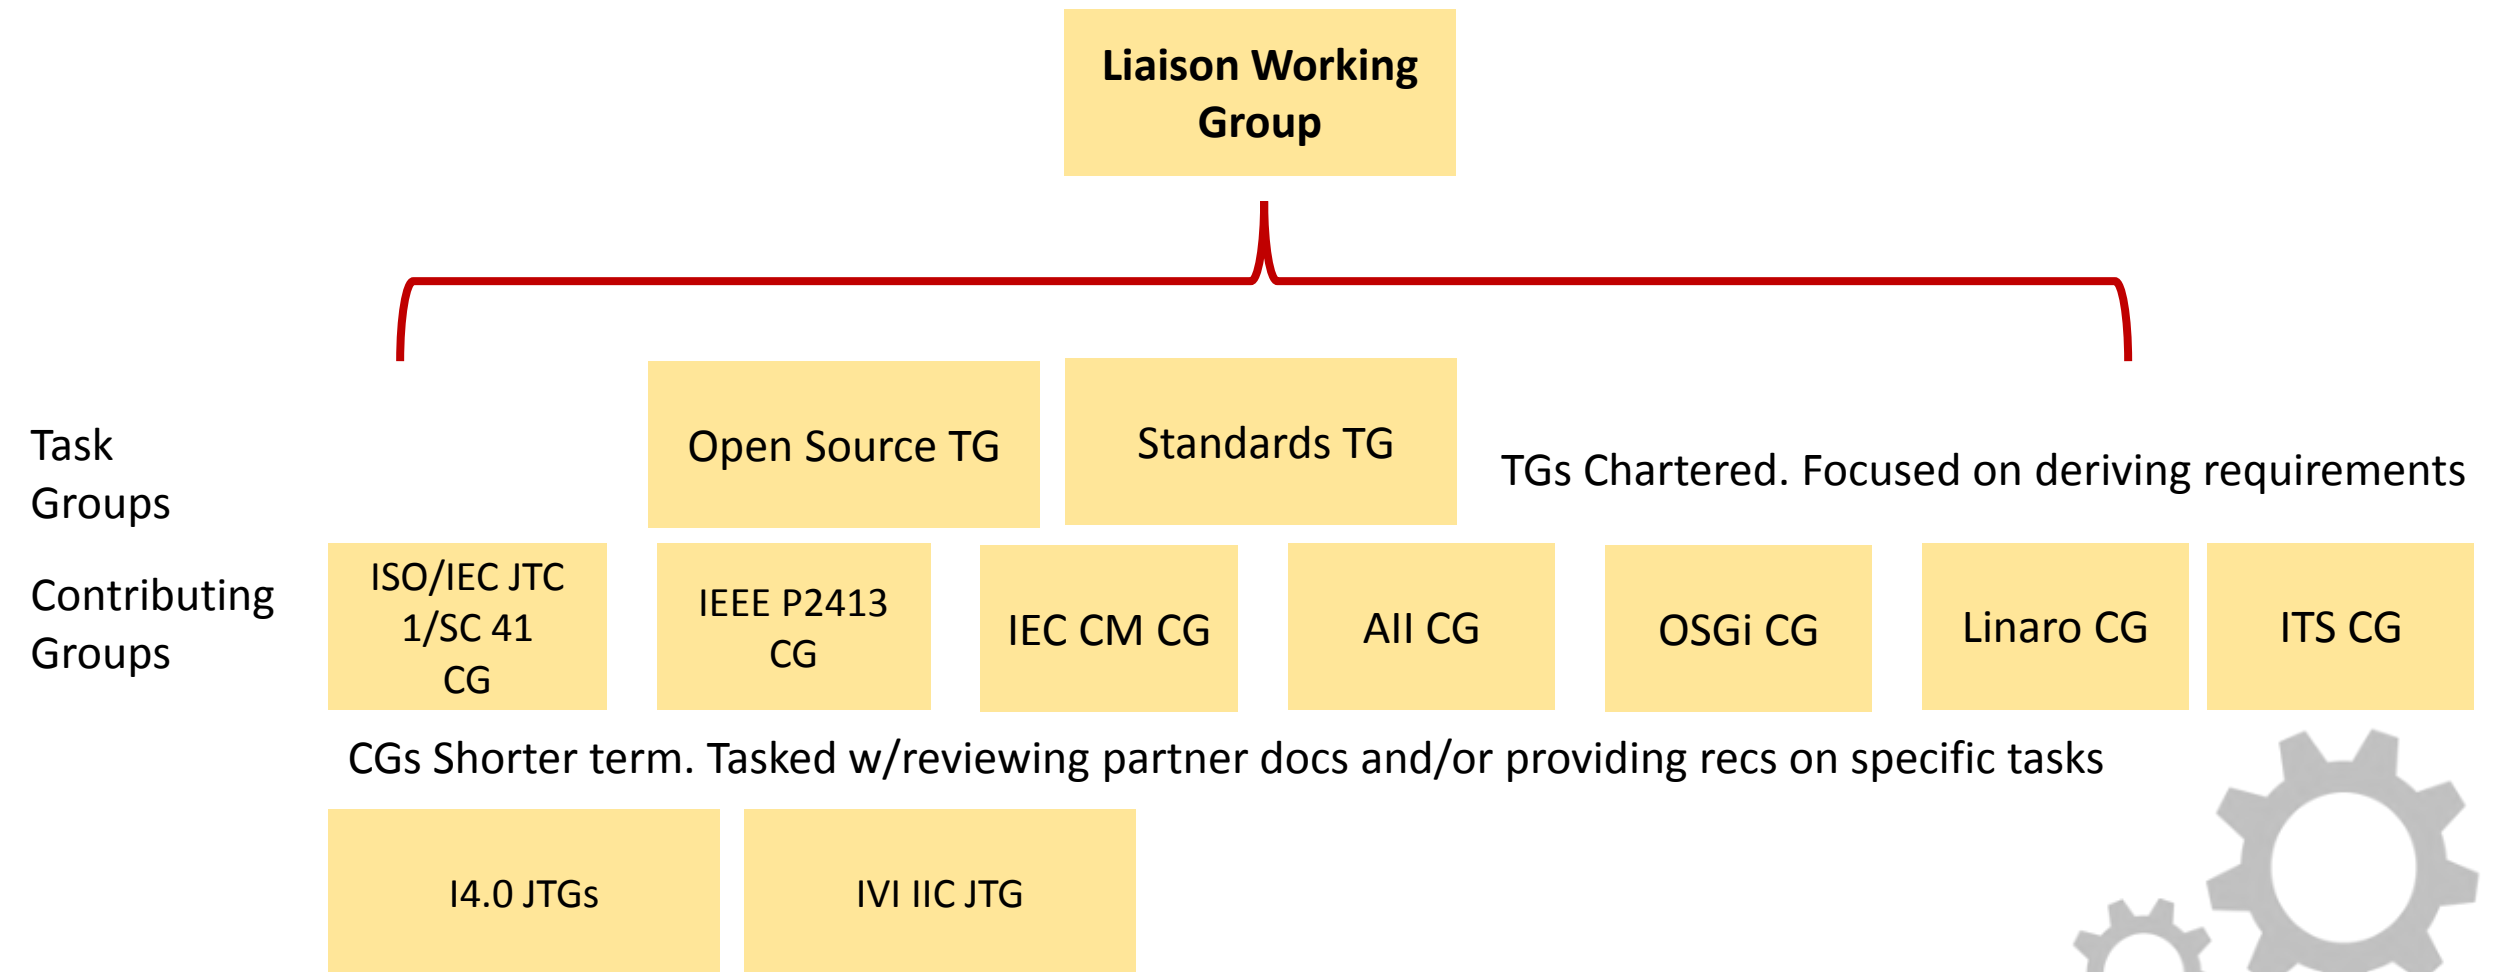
Liaison Working Group

Task Groups

Open Source TG

Standards TG

TGs Chartered. Focused on deriving requirements

Contributing Groups

ISO/IEC JTC 1/SC 41 CG

IEEE P2413 CG

IEC CM CG

AII CG

OSGi CG

Linaro CG

ITS CG

CGs Shorter term. Tasked w/reviewing partner docs and/or providing recs on specific tasks

I4.0 JTGs

IVI IIC JTG